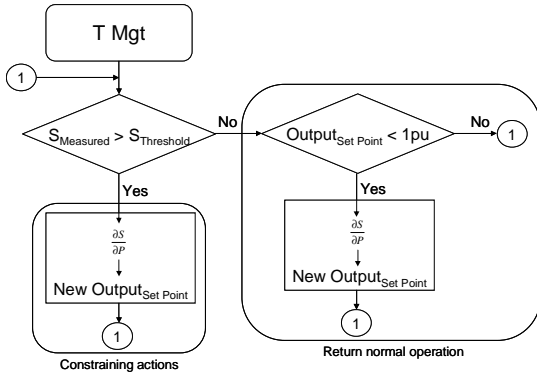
T Mgt

1

$S_{Measured} > S_{Threshold}$

No

$Output_{Set\ Point} < 1pu$

No

1

Yes

Yes

$\frac{\partial S}{\partial P}$

New $Output_{Set\ Point}$

1

Constraining actions

$\frac{\partial S}{\partial P}$

New $Output_{Set\ Point}$

1

Return normal operation